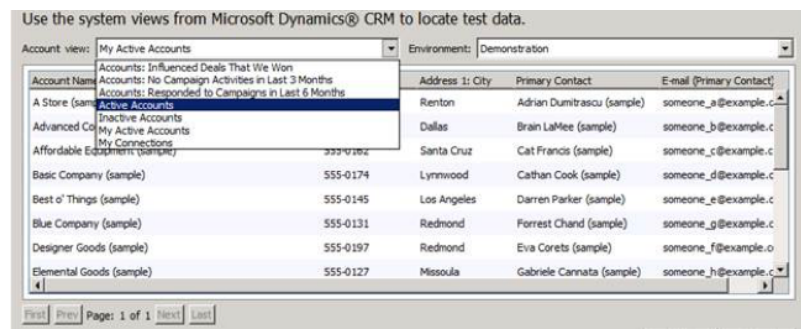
Use the system views from Microsoft Dynamics® CRM to locate test data.

Account view: My Active Accounts

Environment: Demonstration

Accounts: Influenced Deals That We Won
Accounts: No Campaign Activities in Last 3 Months
Accounts: Responded to Campaigns in Last 6 Months
Active Accounts
Inactive Accounts
My Active Accounts
My Connections

| Account Nam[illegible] | | Address 1: City | Primary Contact | E-mail (Primary Contact) |
|---|---|---|---|---|
| A Store (samp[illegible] | | Renton | Adrian Dumitrascu (sample) | someone_a@example.c |
| Advanced Co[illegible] | | Dallas | Brain LaMee (sample) | someone_b@example.c |
| Affordable Equipment (sample) | 555-0162 | Santa Cruz | Cat Francis (sample) | someone_c@example.c |
| Basic Company (sample) | 555-0174 | Lynnwood | Cathan Cook (sample) | someone_d@example.c |
| Best o' Things (sample) | 555-0145 | Los Angeles | Darren Parker (sample) | someone_e@example.c |
| Blue Company (sample) | 555-0131 | Redmond | Forrest Chand (sample) | someone_g@example.c |
| Designer Goods (sample) | 555-0197 | Redmond | Eva Corets (sample) | someone_f@example.c |
| Elemental Goods (sample) | 555-0127 | Missoula | Gabriele Cannata (sample) | someone_h@example.c |

First Prev Page: 1 of 1 Next Last